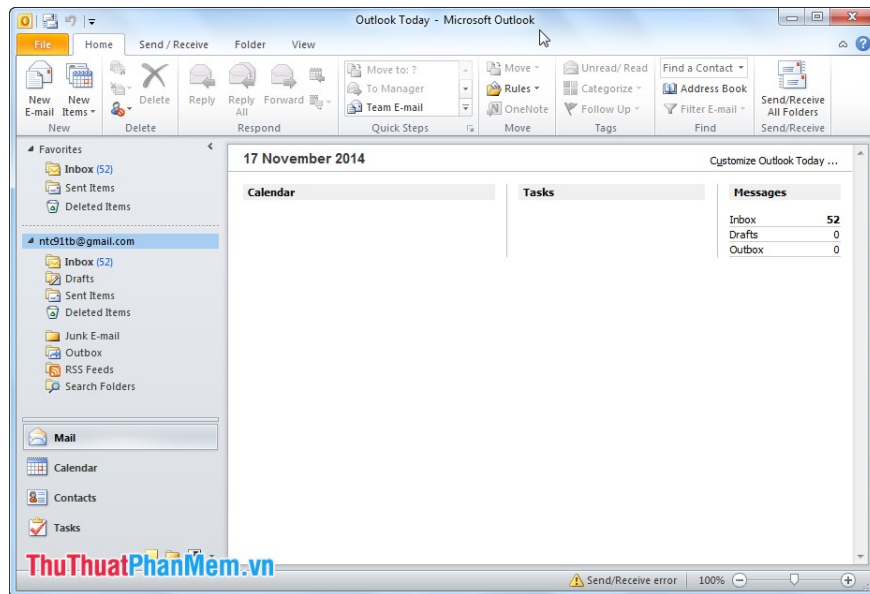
Outlook Today - Microsoft Outlook

File
Home
Send / Receive
Folder
View

New E-mail
New Items
New
Delete
Delete
Reply
Reply All
Forward
Respond
Move to: ?
To Manager
Team E-mail
Quick Steps
Move
Rules
OneNote
Move
Unread/ Read
Categorize
Follow Up
Tags
Find a Contact
Address Book
Filter E-mail
Find
Send/Receive All Folders
Send/Receive

Favorites
Inbox (52)
Sent Items
Deleted Items

ntc91tb@gmail.com
Inbox (52)
Drafts
Sent Items
Deleted Items
Junk E-mail
Outbox
RSS Feeds
Search Folders

Mail
Calendar
Contacts
Tasks

17 November 2014
Customize Outlook Today ...

Calendar

Tasks

Messages
| | |
|---|---|
| Inbox | 52 |
| Drafts | 0 |
| Outbox | 0 |

Send/Receive error
100%

ThuThuatPhanMem.vn